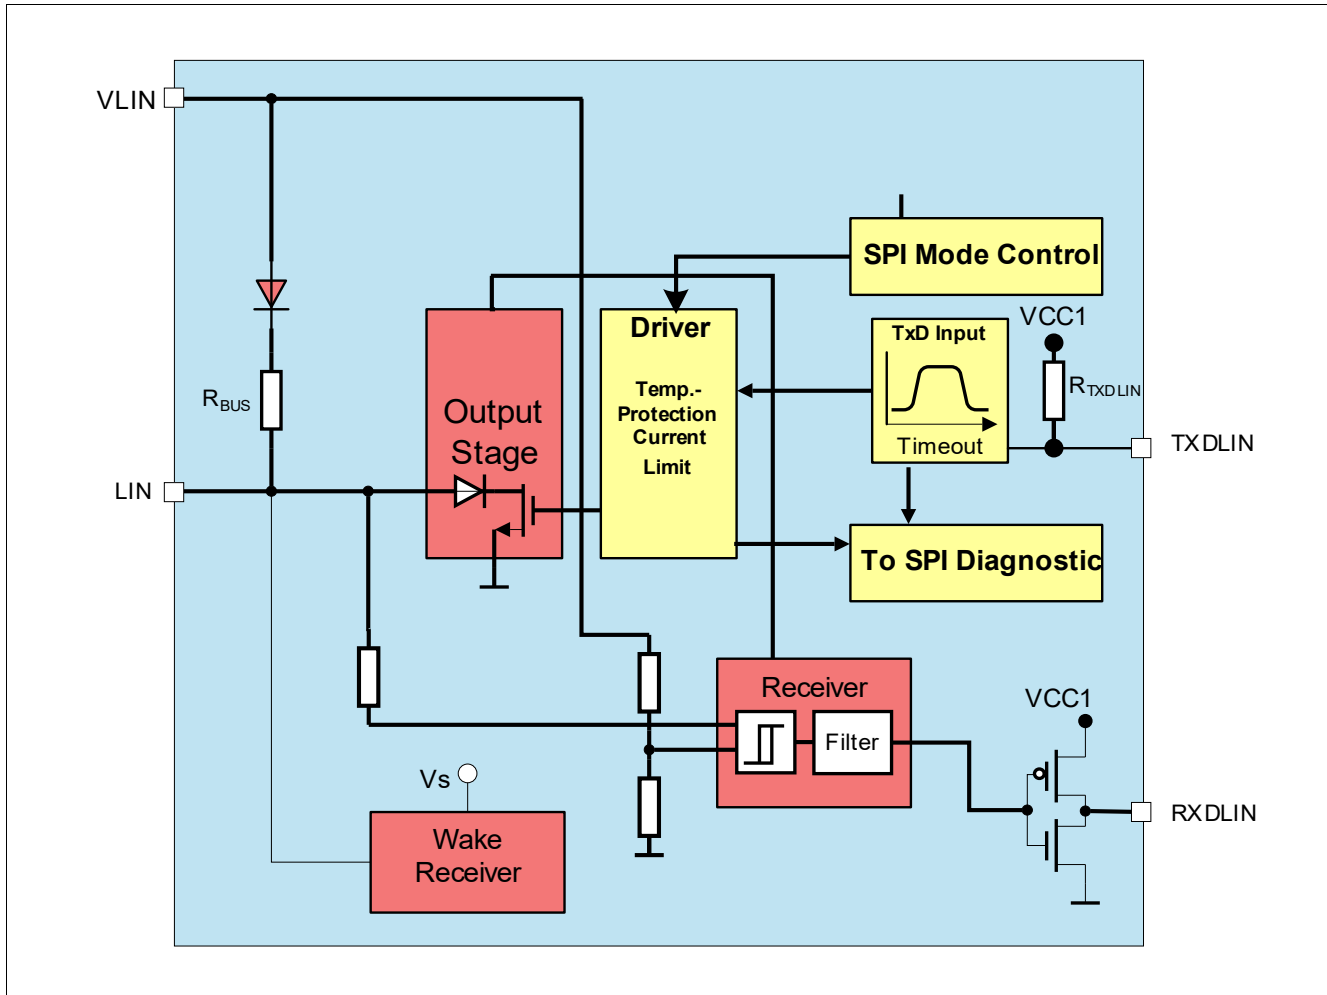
VLIN

SPI Mode Control

VCC1

Driver

Temp.-
Protection
Current
Limit

TxD Input

Timeout

$R_{TXDLIN}$

TXDLIN

$R_{BUS}$

Output
Stage

LIN

To SPI Diagnostic

Receiver

VCC1

Filter

Vs

RXDLIN

Wake
Receiver